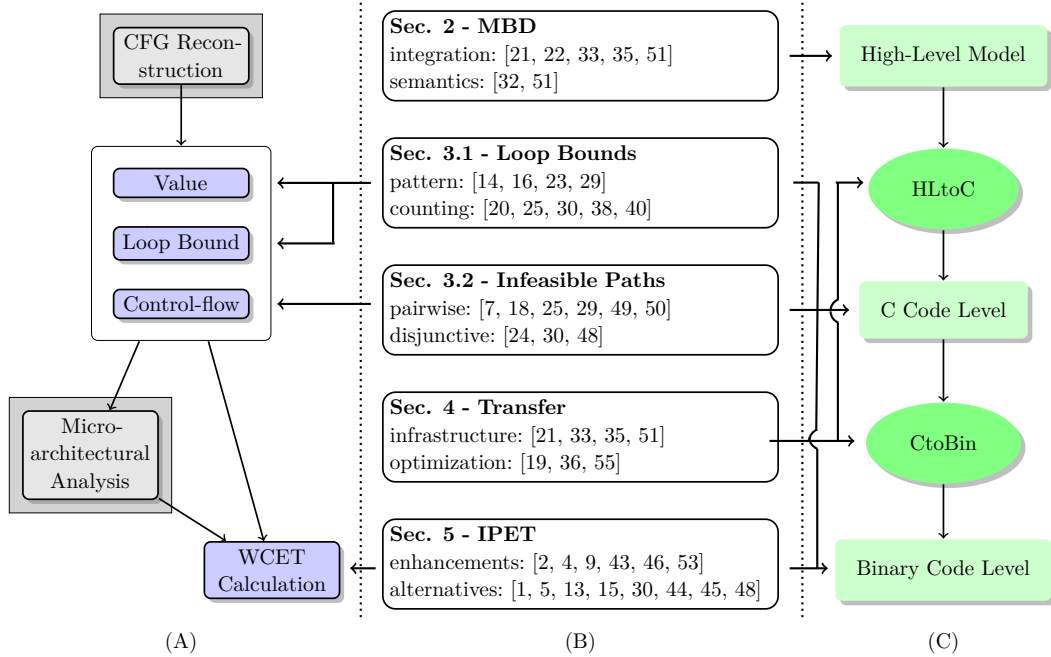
CFG Reconstruction

Value

Loop Bound

Control-flow

Microarchitectural Analysis

WCET Calculation

(A)

**Sec. 2 - MBD**
integration: [21, 22, 33, 35, 51]
semantics: [32, 51]

**Sec. 3.1 - Loop Bounds**
pattern: [14, 16, 23, 29]
counting: [20, 25, 30, 38, 40]

**Sec. 3.2 - Infeasible Paths**
pairwise: [7, 18, 25, 29, 49, 50]
disjunctive: [24, 30, 48]

**Sec. 4 - Transfer**
infrastructure: [21, 33, 35, 51]
optimization: [19, 36, 55]

**Sec. 5 - IPET**
enhancements: [2, 4, 9, 43, 46, 53]
alternatives: [1, 5, 13, 15, 30, 44, 45, 48]

(B)

High-Level Model

HLtoC

C Code Level

CtoBin

Binary Code Level

(C)